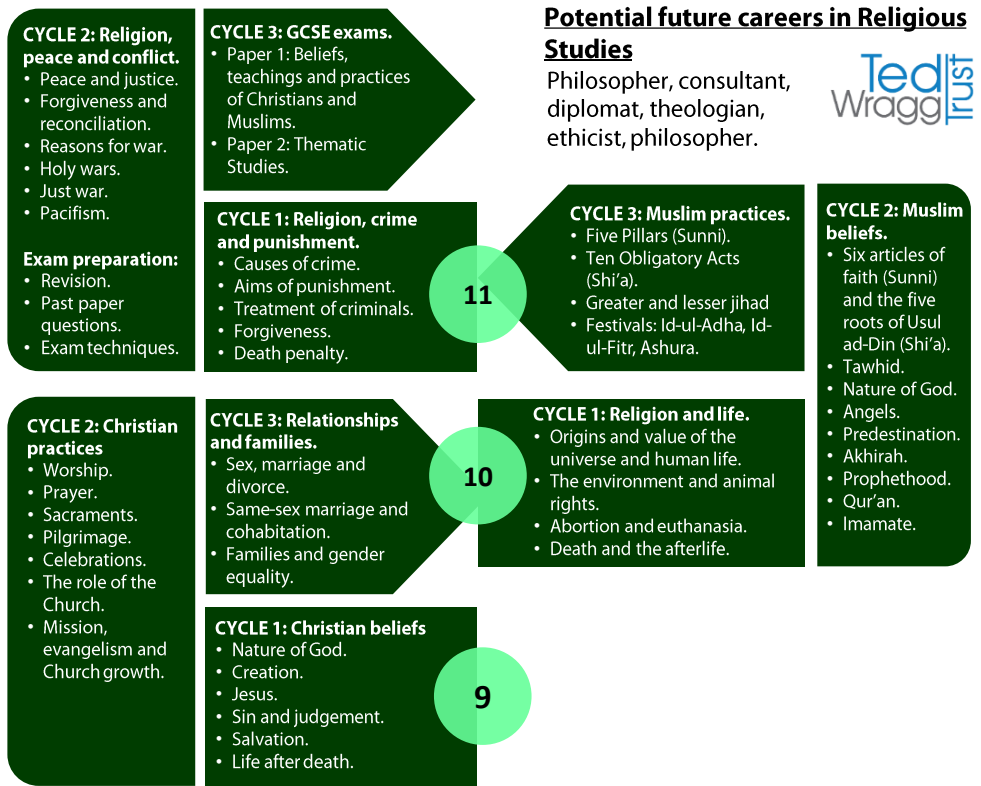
CYCLE 2: Religion, peace and conflict.
• Peace and justice.
• Forgiveness and reconciliation.
• Reasons for war.
• Holy wars.
• Just war.
• Pacifism.

Exam preparation:
• Revision.
• Past paper questions.
• Exam techniques.

CYCLE 3: GCSE exams.
• Paper 1: Beliefs, teachings and practices of Christians and Muslims.
• Paper 2: Thematic Studies.

Potential future careers in Religious Studies
Philosopher, consultant, diplomat, theologian, ethicist, philosopher.

Ted Wragg Trust

CYCLE 1: Religion, crime and punishment.
• Causes of crime.
• Aims of punishment.
• Treatment of criminals.
• Forgiveness.
• Death penalty.

11

CYCLE 3: Muslim practices.
• Five Pillars (Sunni).
• Ten Obligatory Acts (Shi'a).
• Greater and lesser jihad
• Festivals: Id-ul-Adha, Id-ul-Fitr, Ashura.

CYCLE 2: Muslim beliefs.
• Six articles of faith (Sunni) and the five roots of Usul ad-Din (Shi'a).
• Tawhid.
• Nature of God.
• Angels.
• Predestination.
• Akhirah.
• Prophethood.
• Qur'an.
• Imamate.

CYCLE 2: Christian practices
• Worship.
• Prayer.
• Sacraments.
• Pilgrimage.
• Celebrations.
• The role of the Church.
• Mission, evangelism and Church growth.

CYCLE 3: Relationships and families.
• Sex, marriage and divorce.
• Same-sex marriage and cohabitation.
• Families and gender equality.

10

CYCLE 1: Religion and life.
• Origins and value of the universe and human life.
• The environment and animal rights.
• Abortion and euthanasia.
• Death and the afterlife.

CYCLE 1: Christian beliefs
• Nature of God.
• Creation.
• Jesus.
• Sin and judgement.
• Salvation.
• Life after death.

9